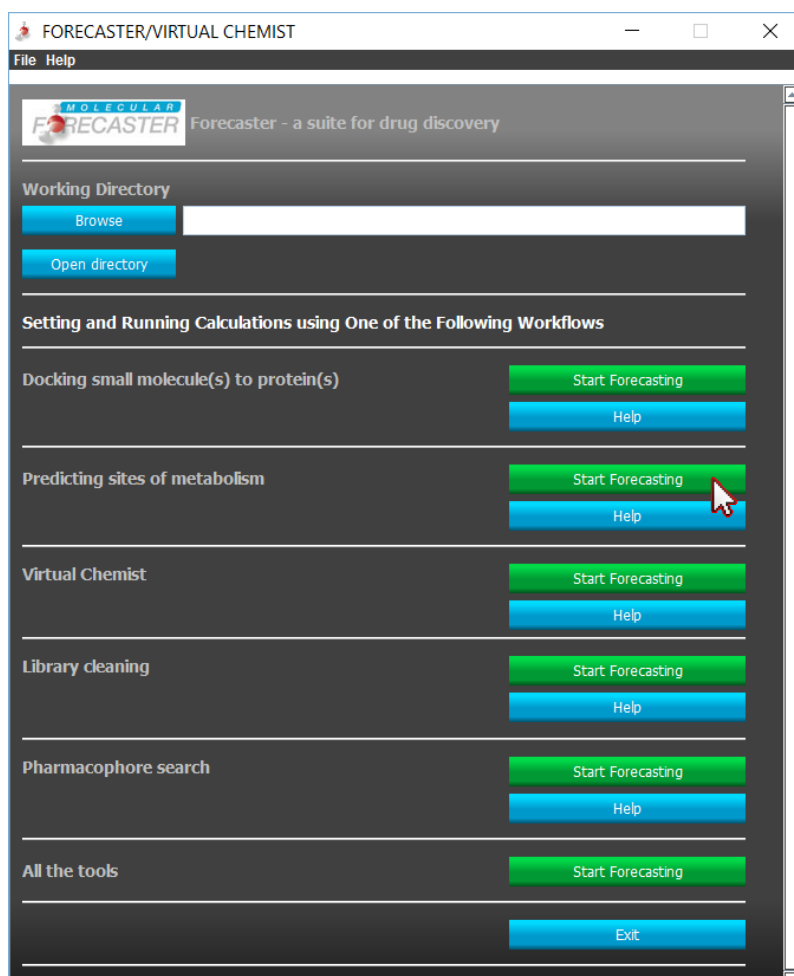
FORECASTER/VIRTUAL CHEMIST

File Help

MOLECULAR FORECASTER Forecaster - a suite for drug discovery

Working Directory

Browse

Open directory

Setting and Running Calculations using One of the Following Workflows

Docking small molecule(s) to protein(s)

Start Forecasting

Help

Predicting sites of metabolism

Start Forecasting

Help

Virtual Chemist

Start Forecasting

Help

Library cleaning

Start Forecasting

Help

Pharmacophore search

Start Forecasting

Help

All the tools

Start Forecasting

Exit